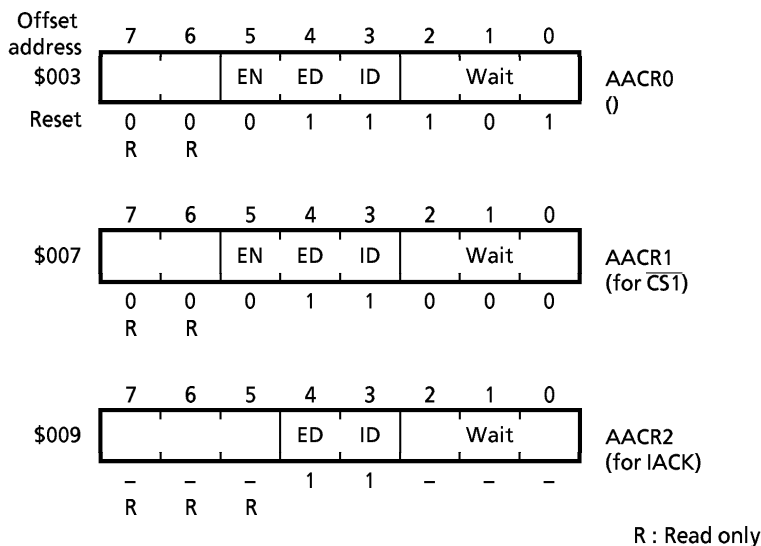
| Offset address | 7 | 6 | 5 | 4 | 3 | 2 | 1 | 0 | |
|---|---|---|---|---|---|---|---|---|---|
| \$003 | | | EN | ED | ID | | Wait | | AACR0 () |
| Reset | 0 R | 0 R | 0 | 1 | 1 | 1 | 0 | 1 | |

| | 7 | 6 | 5 | 4 | 3 | 2 | 1 | 0 | |
|---|---|---|---|---|---|---|---|---|---|
| \$007 | | | EN | ED | ID | | Wait | | AACR1 (for $\overline{CS1}$) |
| | 0 R | 0 R | 0 | 1 | 1 | 0 | 0 | 0 | |

| | 7 | 6 | 5 | 4 | 3 | 2 | 1 | 0 | |
|---|---|---|---|---|---|---|---|---|---|
| \$009 | | | | ED | ID | | Wait | | AACR2 (for IACK) |
| | – R | – R | – R | 1 | 1 | – | – | – | |

R : Read only